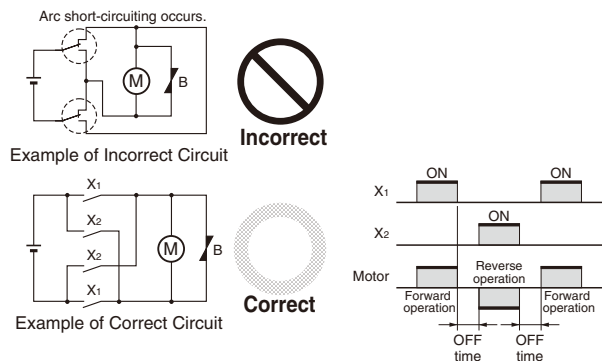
Arc short-circuiting occurs.

M

B

Incorrect

Example of Incorrect Circuit

$X_1$

$X_2$

$X_2$

$X_1$

M

B

Correct

Example of Correct Circuit

ON

ON

$X_1$

ON

$X_2$

Motor

Reverse operation

Forward operation

Forward operation

OFF time

OFF time